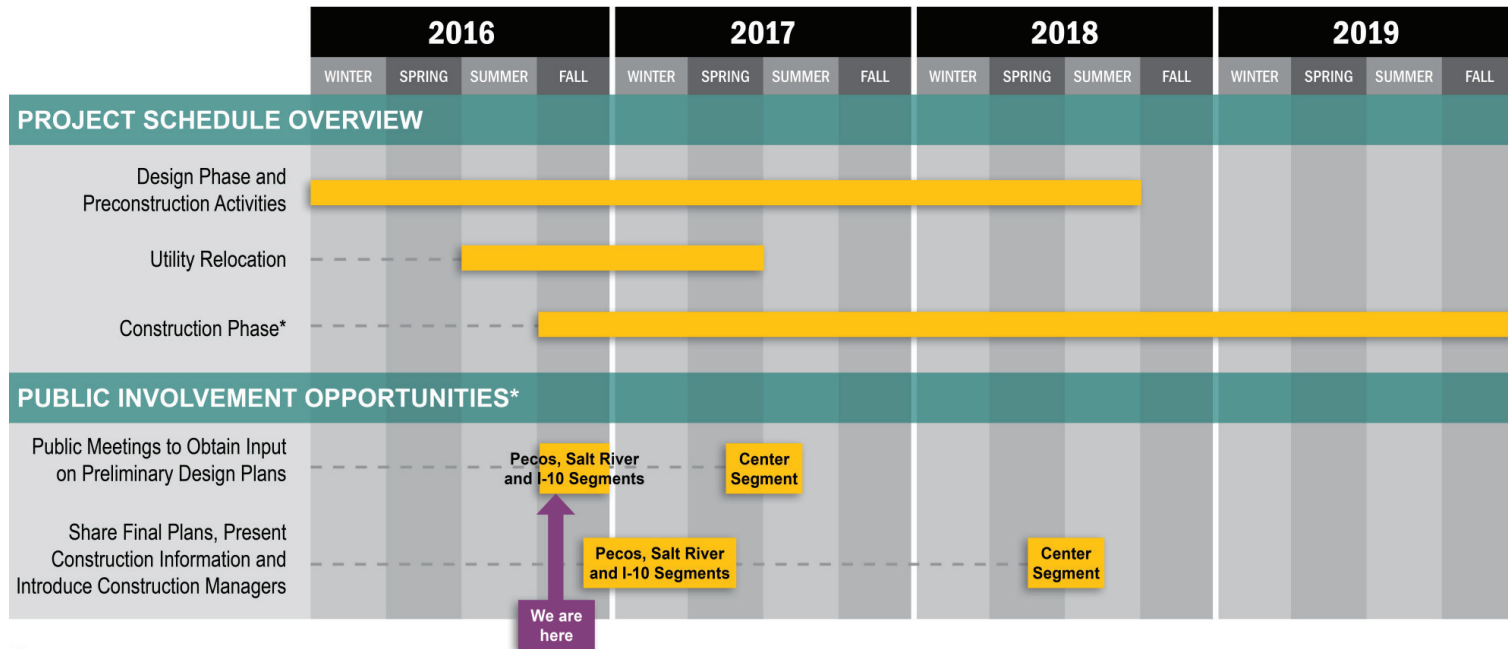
| 2016 | | | | 2017 | | | | 2018 | | | | 2019 | | | |
|---|---|---|---|---|---|---|---|---|---|---|---|---|---|---|---|
| WINTER | SPRING | SUMMER | FALL | WINTER | SPRING | SUMMER | FALL | WINTER | SPRING | SUMMER | FALL | WINTER | SPRING | SUMMER | FALL |

PROJECT SCHEDULE OVERVIEW

Design Phase and Preconstruction Activities

Utility Relocation

Construction Phase*

PUBLIC INVOLVEMENT OPPORTUNITIES*

Public Meetings to Obtain Input on Preliminary Design Plans

Pecos, Salt River and I-10 Segments

Center Segment

Share Final Plans, Present Construction Information and Introduce Construction Managers

Pecos, Salt River and I-10 Segments

Center Segment

We are here